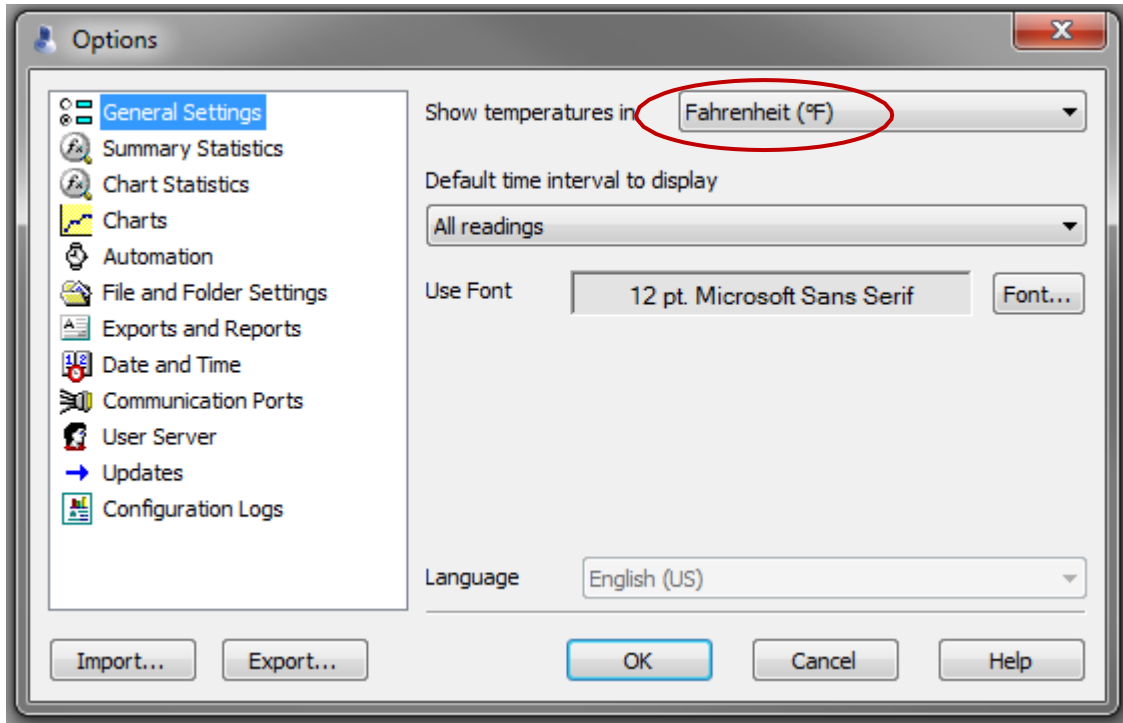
Options

General Settings
Summary Statistics
Chart Statistics
Charts
Automation
File and Folder Settings
Exports and Reports
Date and Time
Communication Ports
User Server
Updates
Configuration Logs

Show temperatures in Fahrenheit (°F)

Default time interval to display
All readings

Use Font 12 pt. Microsoft Sans Serif Font...

Language English (US)

Import... Export... OK Cancel Help